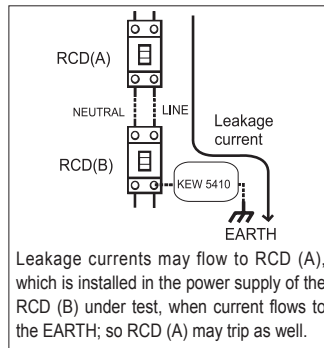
RCD(A)

NEUTRAL

LINE

Leakage current

RCD(B)

KEW 5410

EARTH

Leakage currents may flow to RCD (A), which is installed in the power supply of the RCD (B) under test, when current flows to the EARTH; so RCD (A) may trip as well.